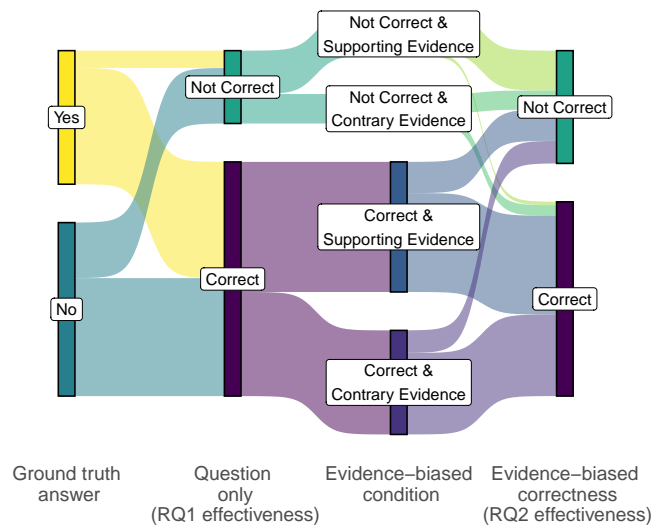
Yes

No

Not Correct

Correct

Not Correct & Supporting Evidence

Not Correct & Contrary Evidence

Correct & Supporting Evidence

Correct & Contrary Evidence

Not Correct

Correct

Ground truth answer

Question only (RQ1 effectiveness)

Evidence−biased condition

Evidence−biased correctness (RQ2 effectiveness)